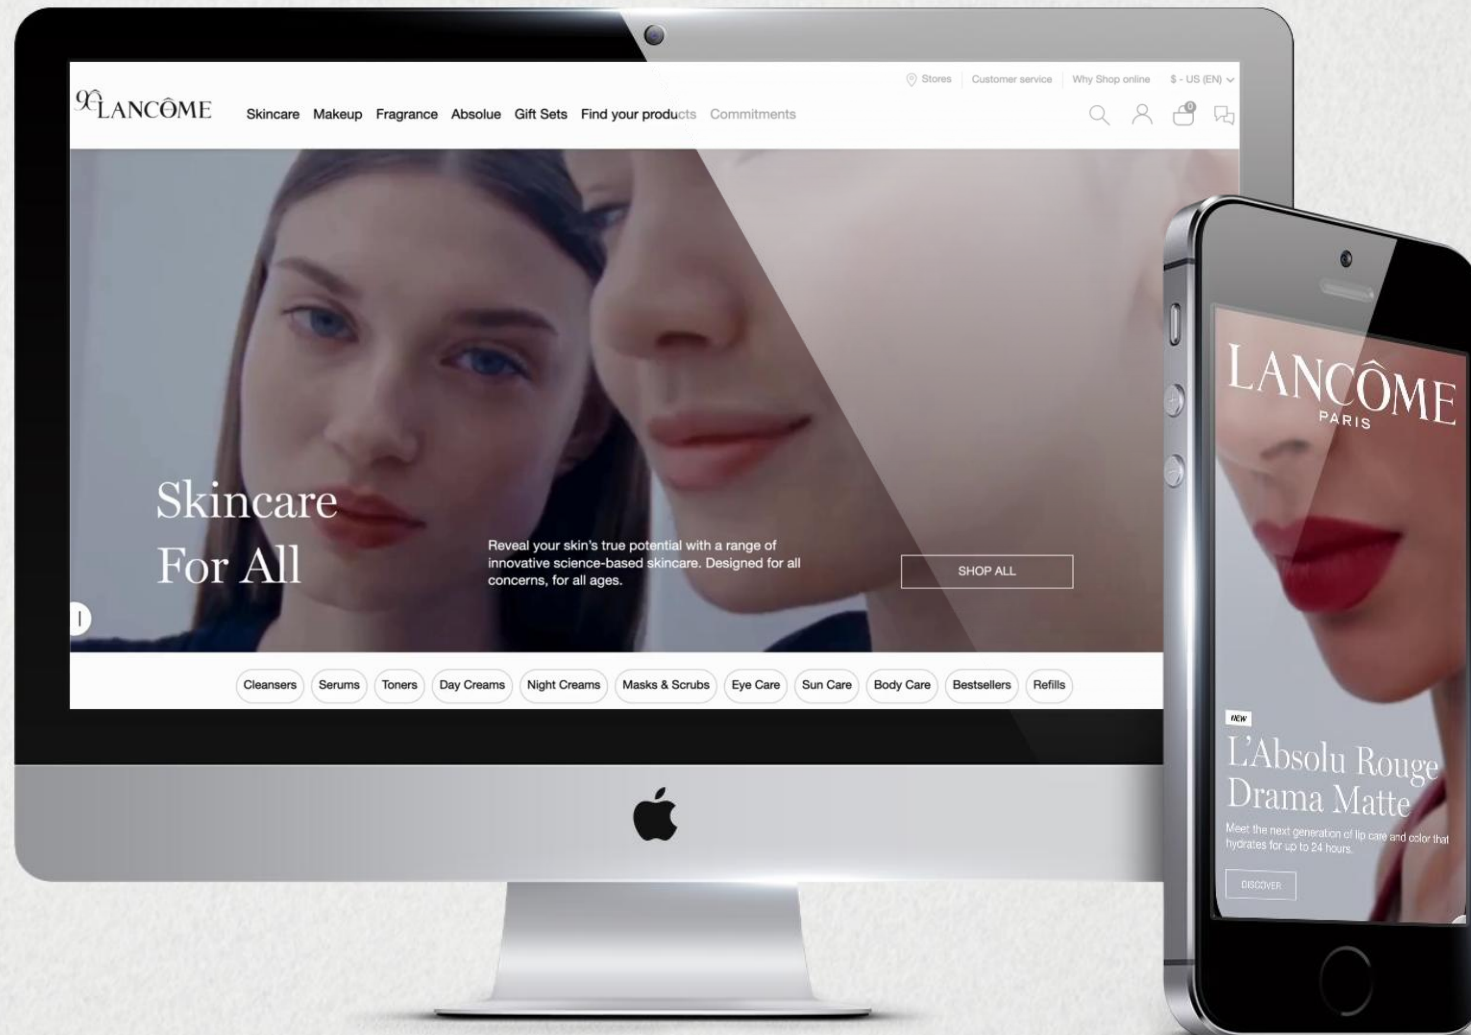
Stores Customer service Why Shop online $ - US (EN)

LANCÔME Skincare Makeup Fragrance Absolue Gift Sets Find your products Commitments

0

Skincare For All

Reveal your skin's true potential with a range of innovative science-based skincare. Designed for all concerns, for all ages.

SHOP ALL

Cleansers Serums Toners Day Creams Night Creams Masks & Scrubs Eye Care Sun Care Body Care Bestsellers Refills

LANCÔME PARIS

NEW

L'Absolu Rouge Drama Matte

Meet the next generation of lip care and color that hydrates for up to 24 hours.

DISCOVER